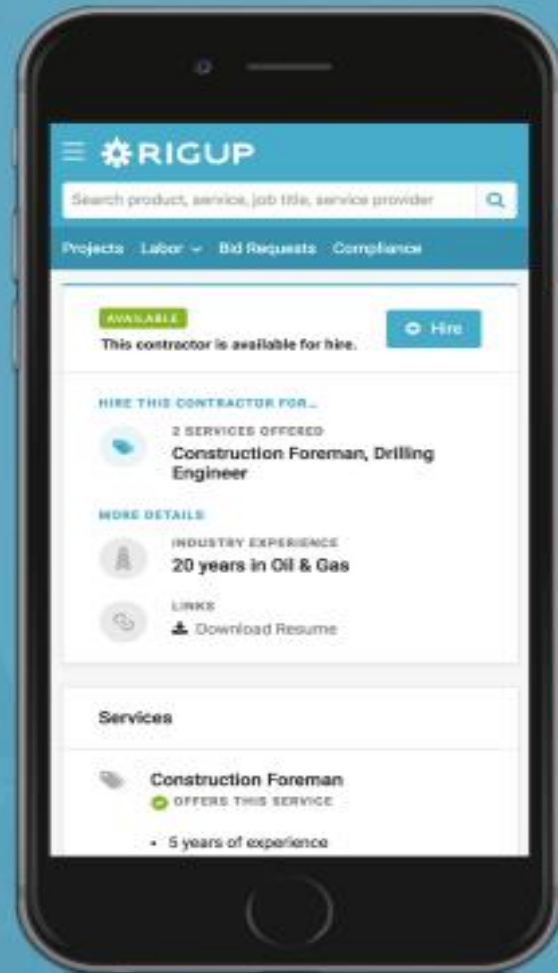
RIGUP

Search product, service, job title, service provider

Projects Labor Bid Requests Compliance

AVAILABLE

This contractor is available for hire.

Hire

HIRE THIS CONTRACTOR FOR...

2 SERVICES OFFERED

Construction Foreman, Drilling Engineer

MORE DETAILS

INDUSTRY EXPERIENCE

20 years in Oil & Gas

LINKS

Download Resume

Services

Construction Foreman

OFFERS THIS SERVICE

• 5 years of experience